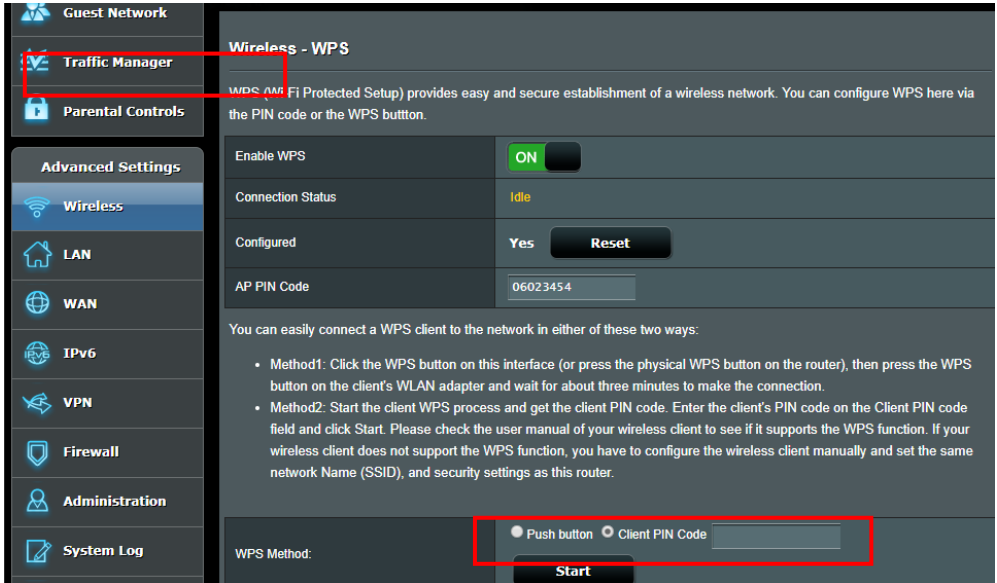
Guest Network

Traffic Manager

Parental Controls

Advanced Settings

Wireless

LAN

WAN

IPv6

VPN

Firewall

Administration

System Log

Wireless - WPS

WPS (Wi-Fi Protected Setup) provides easy and secure establishment of a wireless network. You can configure WPS here via the PIN code or the WPS buttton.

| | |
|---|---|
| Enable WPS | ON |
| Connection Status | Idle |
| Configured | Yes Reset |
| AP PIN Code | 06023454 |

You can easily connect a WPS client to the network in either of these two ways:

• Method1: Click the WPS button on this interface (or press the physical WPS button on the router), then press the WPS button on the client's WLAN adapter and wait for about three minutes to make the connection.
• Method2: Start the client WPS process and get the client PIN code. Enter the client's PIN code on the Client PIN code field and click Start. Please check the user manual of your wireless client to see if it supports the WPS function. If your wireless client does not support the WPS function, you have to configure the wireless client manually and set the same network Name (SSID), and security settings as this router.

WPS Method: Push button Client PIN Code

Start